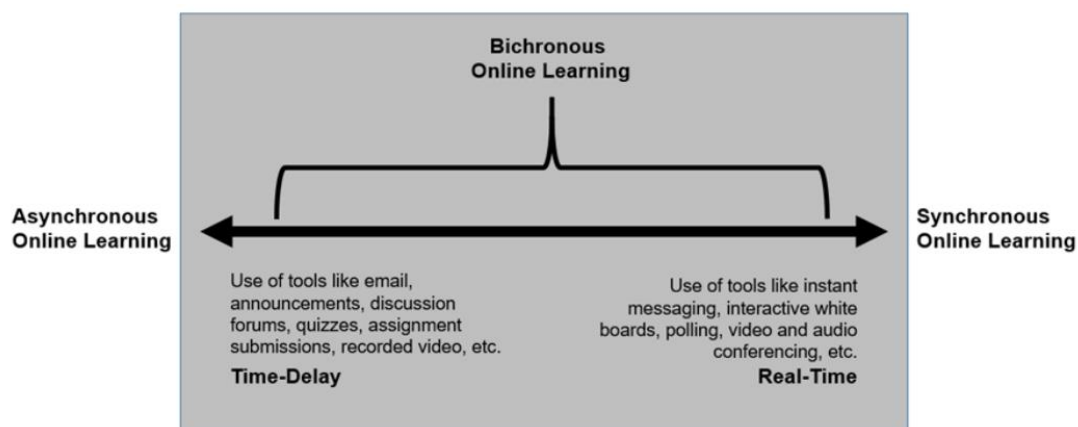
Bichronous Online Learning

Asynchronous Online Learning

Synchronous Online Learning

Use of tools like email, announcements, discussion forums, quizzes, assignment submissions, recorded video, etc.

Time-Delay

Use of tools like instant messaging, interactive white boards, polling, video and audio conferencing, etc.

Real-Time